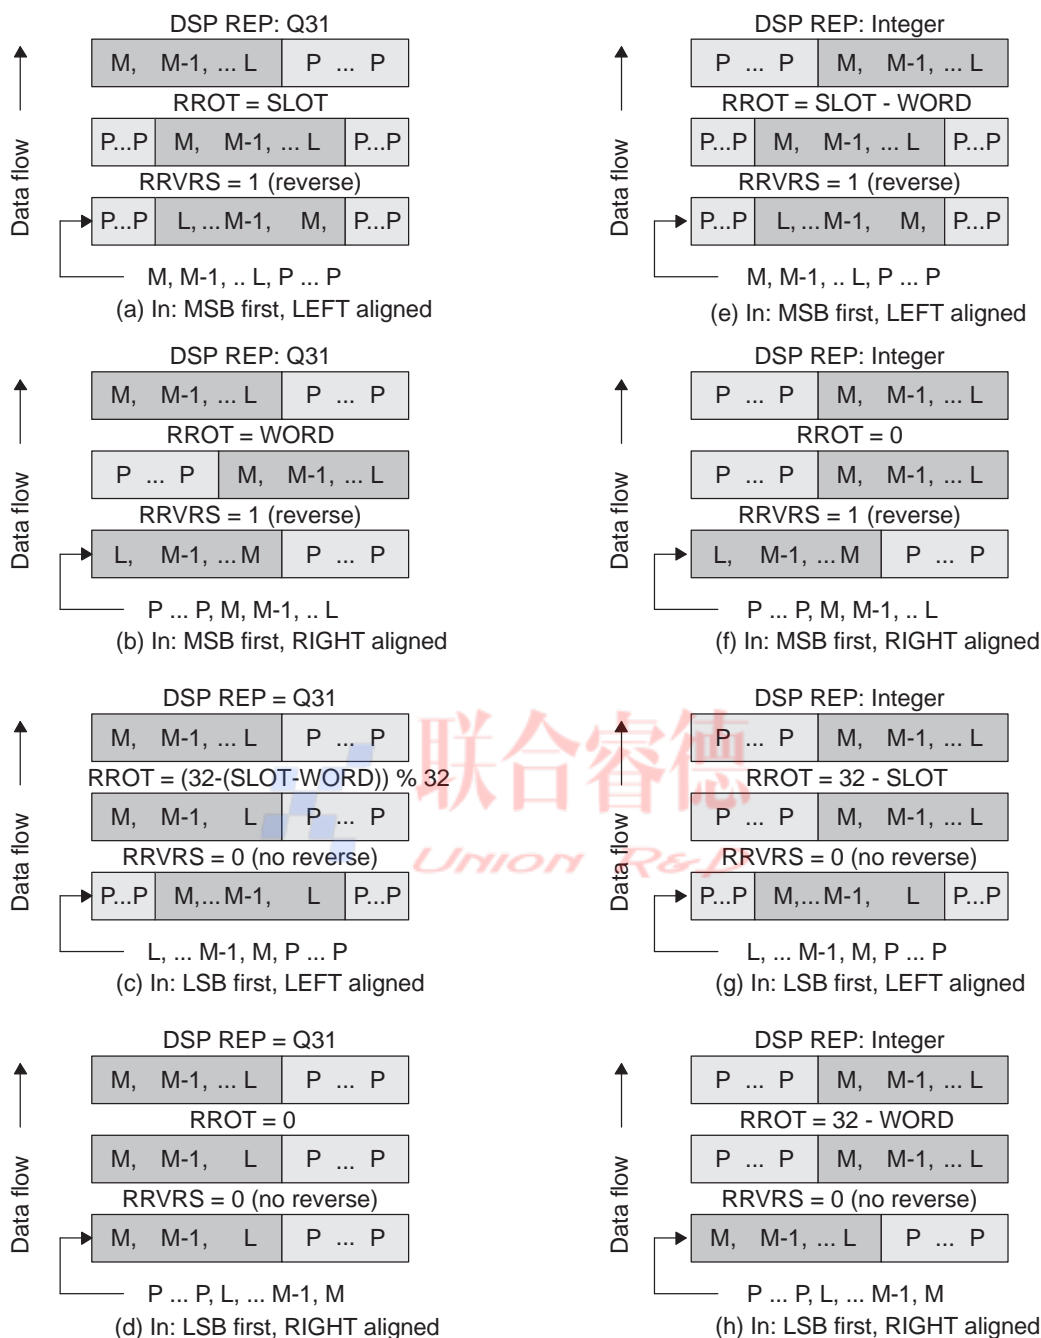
DSP REP: Q31
M, M-1, ... L | P ... P
RROT = SLOT
P...P | M, M-1, ... L | P...P
RRVRS = 1 (reverse)
P...P | L, ... M-1, M, | P...P
Data flow
M, M-1, .. L, P ... P
(a) In: MSB first, LEFT aligned

DSP REP: Q31
M, M-1, ... L | P ... P
RROT = WORD
P ... P | M, M-1, ... L
RRVRS = 1 (reverse)
L, M-1, ... M | P ... P
Data flow
P ... P, M, M-1, .. L
(b) In: MSB first, RIGHT aligned

DSP REP = Q31
M, M-1, ... L | P ... P
RROT = (32-(SLOT-WORD)) % 32
M, M-1, L | P ... P
RRVRS = 0 (no reverse)
P...P | M,... M-1, L | P...P
Data flow
L, ... M-1, M, P ... P
(c) In: LSB first, LEFT aligned

DSP REP = Q31
M, M-1, ... L | P ... P
RROT = 0
M, M-1, L | P ... P
RRVRS = 0 (no reverse)
M, M-1, L | P ... P
Data flow
P ... P, L, ... M-1, M
(d) In: LSB first, RIGHT aligned

DSP REP: Integer
P ... P | M, M-1, ... L
RROT = SLOT - WORD
P...P | M, M-1, ... L | P...P
RRVRS = 1 (reverse)
P...P | L, ... M-1, M, | P...P
Data flow
M, M-1, .. L, P ... P
(e) In: MSB first, LEFT aligned

DSP REP: Integer
P ... P | M, M-1, ... L
RROT = 0
P ... P | M, M-1, ... L
RRVRS = 1 (reverse)
L, M-1, ... M | P ... P
Data flow
P ... P, M, M-1, .. L
(f) In: MSB first, RIGHT aligned

DSP REP: Integer
P ... P | M, M-1, ... L
RROT = 32 - SLOT
P ... P | M, M-1, ... L
RRVRS = 0 (no reverse)
P...P | M,... M-1, L | P...P
Data flow
L, ... M-1, M, P ... P
(g) In: LSB first, LEFT aligned

DSP REP: Integer
P ... P | M, M-1, ... L
RROT = 32 - WORD
P ... P | M, M-1, ... L
RRVRS = 0 (no reverse)
M, M-1, ... L | P ... P
Data flow
P ... P, L, ... M-1, M
(h) In: LSB first, RIGHT aligned

联合睿德
UNION R&D